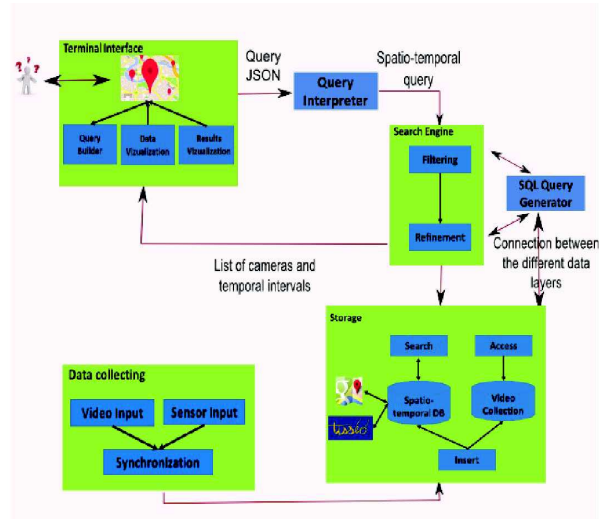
Terminal Interface

Query Builder

Data Vizualization

Results Vizualization

Query JSON

Query Interpreter

Spatio-temporal query

Search Engine

Filtering

Refinement

SQL Query Generator

Connection between the different data layers

List of cameras and temporal intervals

Storage

Search

Access

Spatio-temporal DB

Video Collection

Insert

tisséo

Data collecting

Video input

Sensor input

Synchronization